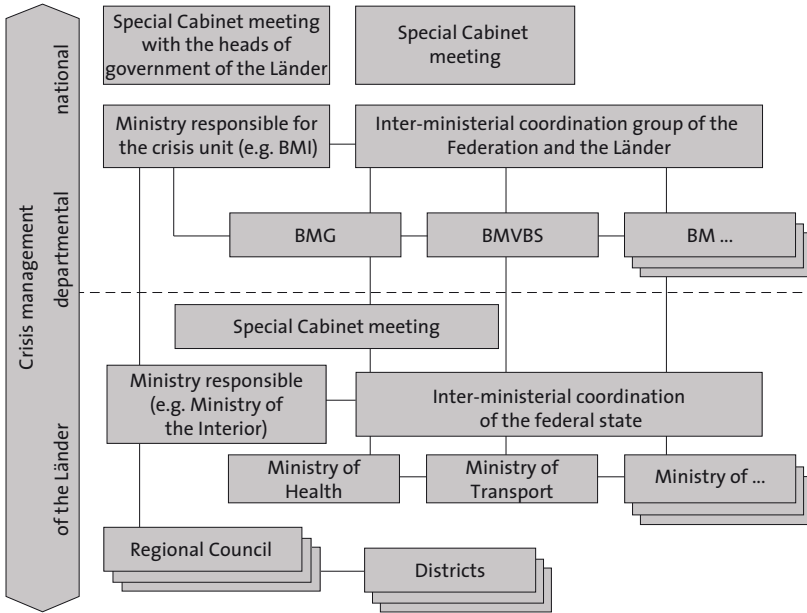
Crisis management

national

departmental

of the Länder

Special Cabinet meeting with the heads of government of the Länder

Special Cabinet meeting

Ministry responsible for the crisis unit (e.g. BMI)

Inter-ministerial coordination group of the Federation and the Länder

BMG

BMVBS

BM ...

Special Cabinet meeting

Ministry responsible (e.g. Ministry of the Interior)

Inter-ministerial coordination of the federal state

Ministry of Health

Ministry of Transport

Ministry of ...

Regional Council

Districts